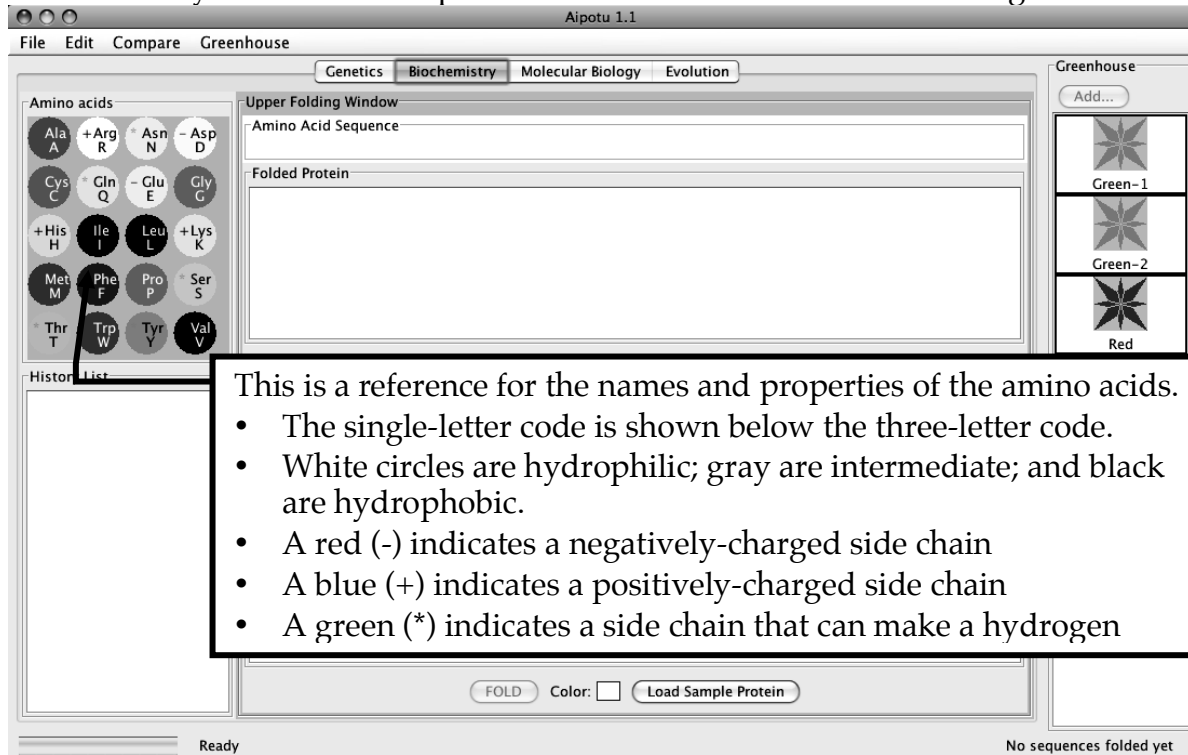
Aipotu 1.1

File Edit Compare Greenhouse

Genetics Biochemistry Molecular Biology Evolution

Amino acids

Ala A
+Arg R
* Asn N
- Asp D
Cys C
* Gln Q
- Glu E
Gly G
+His H
Ile I
Leu L
+Lys K
Met M
Phe F
Pro P
* Ser S
* Thr T
Trp W
Tyr Y
Val V

Upper Folding Window

Amino Acid Sequence

Folded Protein

Greenhouse

Add...

Green-1

Green-2

Red

History List

This is a reference for the names and properties of the amino acids.

- The single-letter code is shown below the three-letter code.
- White circles are hydrophilic; gray are intermediate; and black are hydrophobic.
- A red (-) indicates a negatively-charged side chain
- A blue (+) indicates a positively-charged side chain
- A green (*) indicates a side chain that can make a hydrogen

FOLD Color: Load Sample Protein

Ready

No sequences folded yet